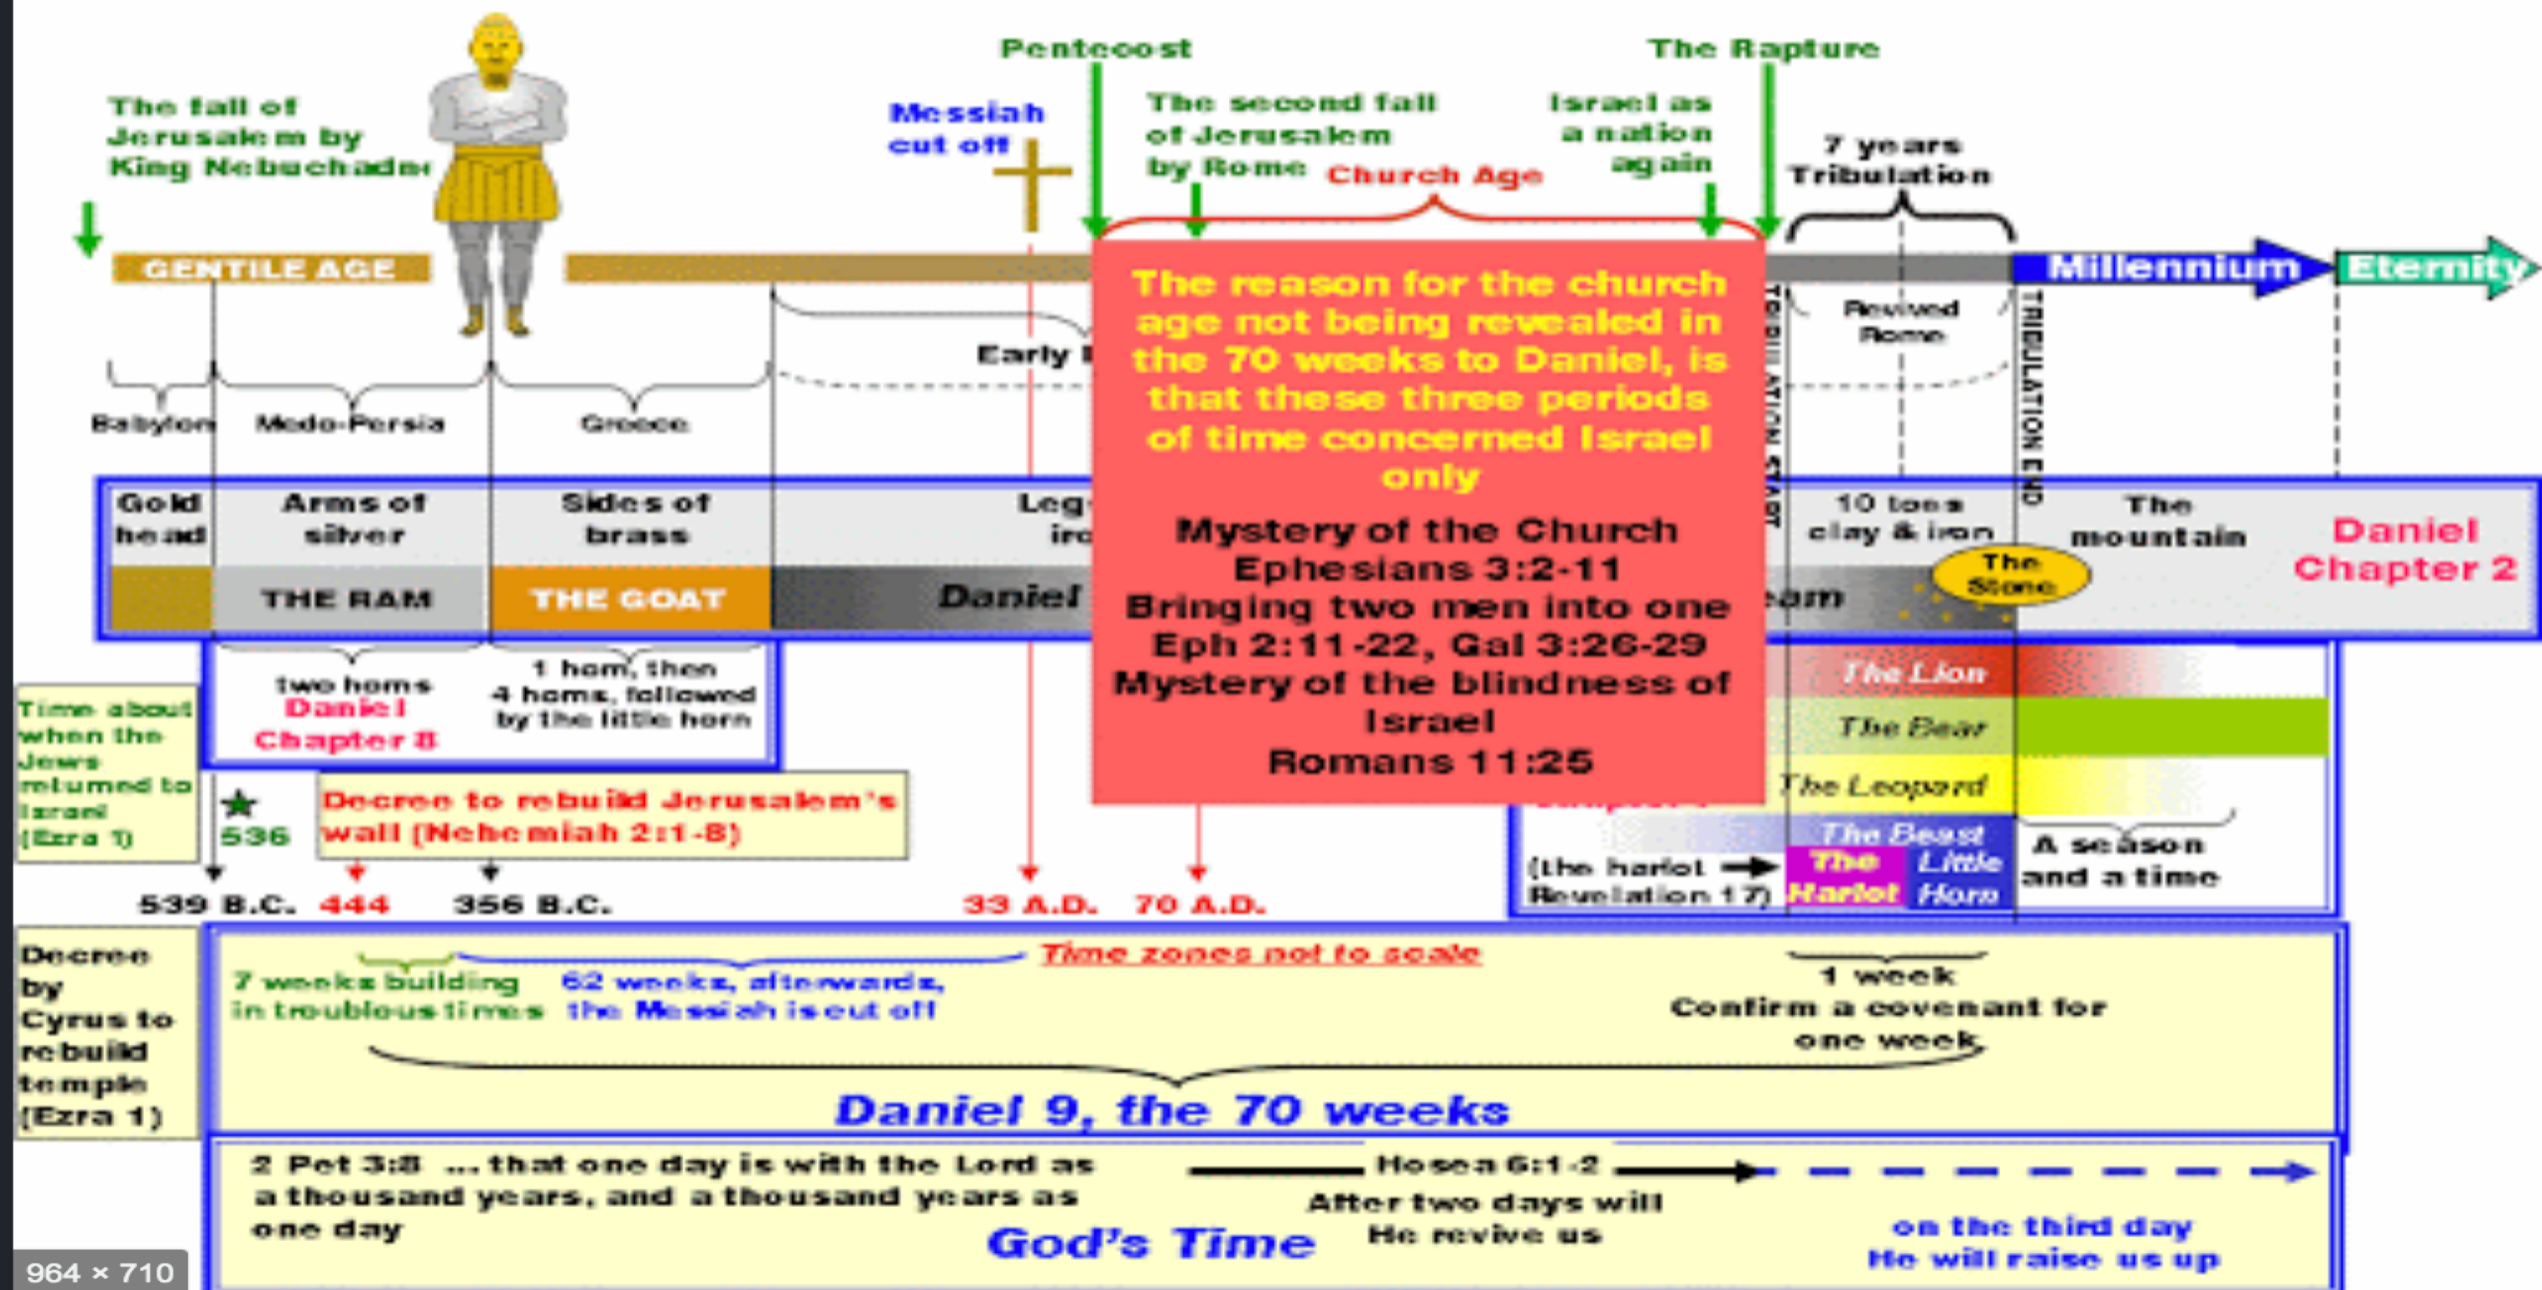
The fall of Jerusalem by King Nebuchadn

Messiah cut off

Pentecost

The second fall of Jerusalem by Rome

Church Age

Israel as a nation again

The Rapture

7 years Tribulation

GENTILE AGE

Millennium

Eternity

Early

Revived Rome

TRIBULATION START

TRIBULATION END

Babylon

Medo-Persia

Greece

| Gold head | Arms of silver | Sides of brass | Leg iro | 10 toes clay & iron | The mountain | Daniel Chapter 2 |
|---|---|---|---|---|---|---|
| | THE RAM | THE GOAT | Daniel | eam | The Stone | |

The reason for the church age not being revealed in the 70 weeks to Daniel, is that these three periods of time concerned Israel only

Mystery of the Church Ephesians 3:2-11
Bringing two men into one Eph 2:11-22, Gal 3:26-29
Mystery of the blindness of Israel
Romans 11:25

two horns
Daniel Chapter 8

1 horn, then 4 horns, followed by the little horn

The Lion

The Bear

The Leopard

The Beast

The Harlot

Little Horn

(the harlot Revelation 17)

A season and a time

Time about when the Jews returned to Israel (Ezra 1)

536

Decree to rebuild Jerusalem's wall (Nehemiah 2:1-8)

539 B.C.

444

356 B.C.

33 A.D.

70 A.D.

Decree by Cyrus to rebuild temple (Ezra 1)

Time zones not to scale

7 weeks building in troublous times

62 weeks, afterwards, the Messiah is cut off

1 week
Confirm a covenant for one week

Daniel 9, the 70 weeks

2 Pet 3:8 ... that one day is with the Lord as a thousand years, and a thousand years as one day

God's Time

Hosea 6:1-2
After two days will He revive us

on the third day He will raise us up

964 × 710